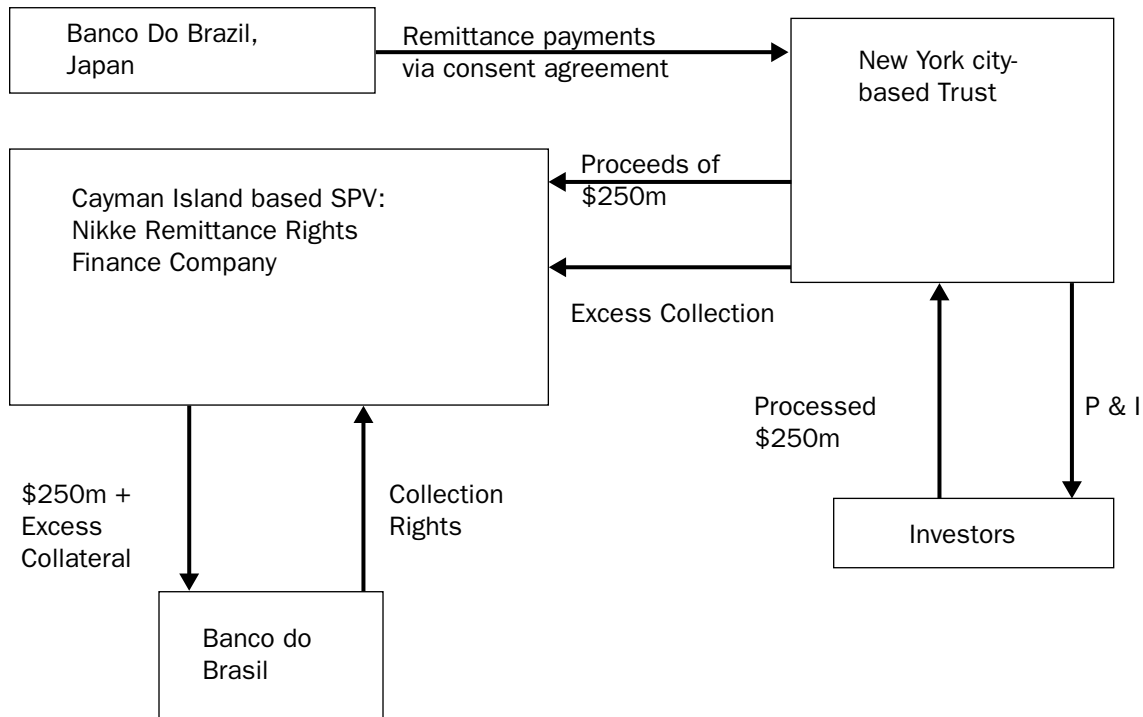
Banco Do Brazil, Japan

Remittance payments via consent agreement

New York city-based Trust

Proceeds of \$250m

Cayman Island based SPV: Nikke Remittance Rights Finance Company

Excess Collection

Processed \$250m

P & I

\$250m + Excess Collateral

Collection Rights

Investors

Banco do Brasil